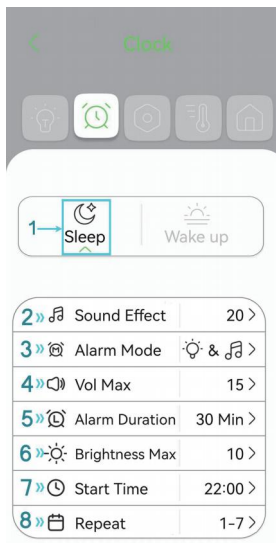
<

Clock

1

Sleep

Wake up

| 2 | Sound Effect | 20 > |
|---|---|---|
| 3 | Alarm Mode | & > |
| 4 | Vol Max | 15 > |
| 5 | Alarm Duration | 30 Min > |
| 6 | Brightness Max | 10 > |
| 7 | Start Time | 22:00 > |
| 8 | Repeat | 1-7 > |